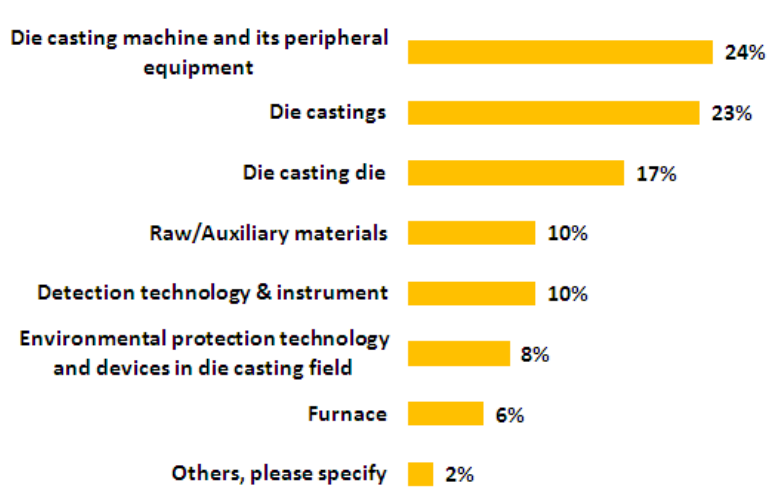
Die casting machine and its peripheral equipment 24%

Die castings 23%

Die casting die 17%

Raw/Auxiliary materials 10%

Detection technology & instrument 10%

Environmental protection technology and devices in die casting field 8%

Furnace 6%

Others, please specify 2%